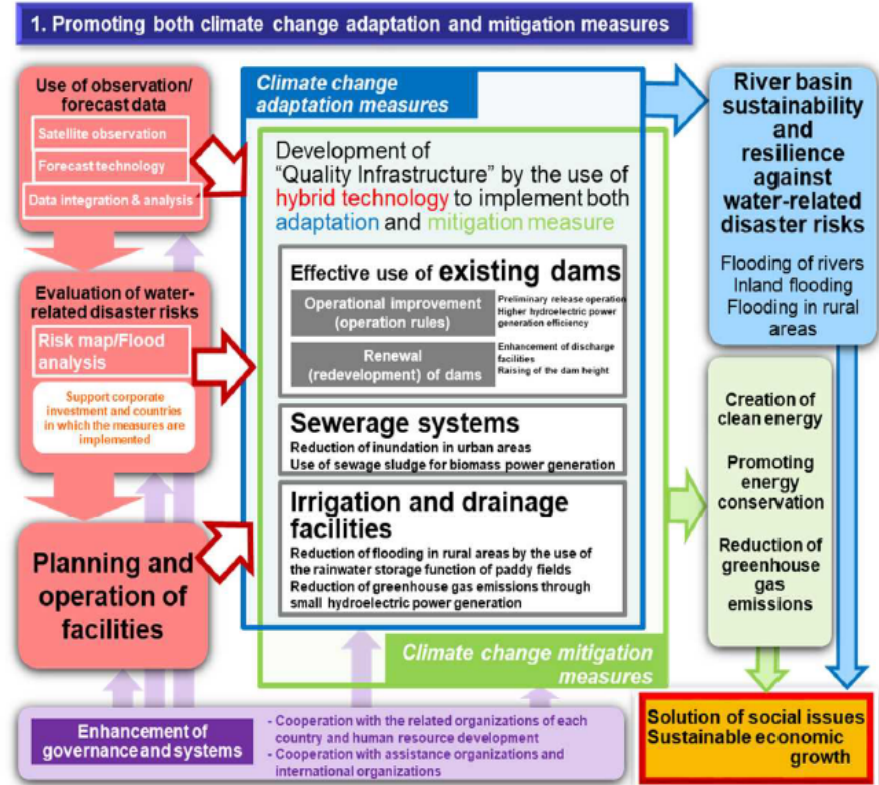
1. Promoting both climate change adaptation and mitigation measures

Use of observation/ forecast data

Satellite observation

Forecast technology

Data integration & analysis

Evaluation of water-related disaster risks

Risk map/Flood analysis

Support corporate investment and countries in which the measures are implemented

Planning and operation of facilities

Climate change adaptation measures

Development of "Quality Infrastructure" by the use of hybrid technology to implement both adaptation and mitigation measure

Effective use of existing dams

| Operational improvement (operation rules) | Preliminary release operation Higher hydroelectric power generation efficiency |
|---|---|
| Renewal (redevelopment) of dams | Enhancement of discharge facilities Raising of the dam height |

Sewerage systems

Reduction of inundation in urban areas
Use of sewage sludge for biomass power generation

Irrigation and drainage facilities

Reduction of flooding in rural areas by the use of the rainwater storage function of paddy fields
Reduction of greenhouse gas emissions through small hydroelectric power generation

Climate change mitigation measures

River basin sustainability and resilience against water-related disaster risks

Flooding of rivers
Inland flooding
Flooding in rural areas

Creation of clean energy

Promoting energy conservation

Reduction of greenhouse gas emissions

Enhancement of governance and systems

- Cooperation with the related organizations of each country and human resource development
- Cooperation with assistance organizations and international organizations

Solution of social issues
Sustainable economic growth